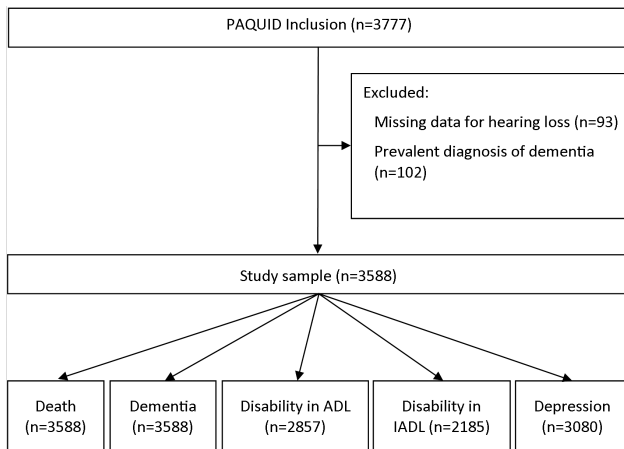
PAQUID Inclusion (n=3777)

Excluded:
Missing data for hearing loss (n=93)
Prevalent diagnosis of dementia (n=102)

Study sample (n=3588)

Death (n=3588)

Dementia (n=3588)

Disability in ADL (n=2857)

Disability in IADL (n=2185)

Depression (n=3080)